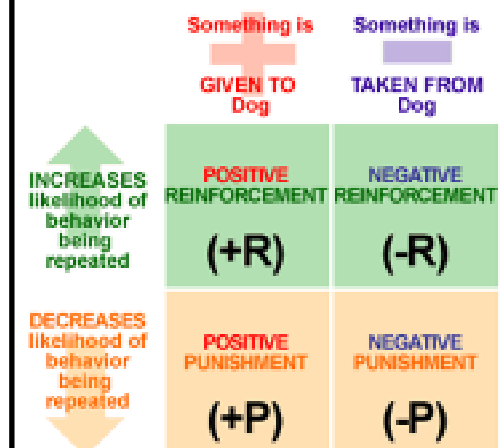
| | Something is GIVEN TO Dog | Something is TAKEN FROM Dog |
|---|---|---|
| INCREASES likelihood of behavior being repeated | POSITIVE REINFORCEMENT (+R) | NEGATIVE REINFORCEMENT (-R) |
| DECREASES likelihood of behavior being repeated | POSITIVE PUNISHMENT (+P) | NEGATIVE PUNISHMENT (-P) |